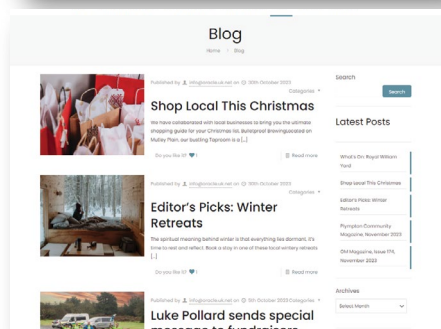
Blog

Home / Blog

Published by info@ocsiuk.net on 30th October 2023

Categories

Shop Local This Christmas

We have collaborated with local businesses to bring you the ultimate shopping guide for your Christmas list. Bulleproof Brewing located on Mutley Plain, our bustling Taproom is a [...]

Do you like it? 1

Read more

Published by info@ocsiuk.net on 10th October 2023

Categories

Editor's Picks: Winter Retreats

The spiritual meaning behind winter is that everything lies dormant. It's time to rest and reflect. Book a stay in one of these local winter retreats [...]

Do you like it? 1

Read more

Published by info@ocsiuk.net on 5th October 2023

Categories

Luke Pollard sends special message to fundraisers

Search

Search

Latest Posts

What's On: Royal William Yard

Shop Local This Christmas

Editor's Picks: Winter Retreats

Plympton Community Magazine: November 2023

OM Magazine, Issue 174, November 2023

Archives

Select Month